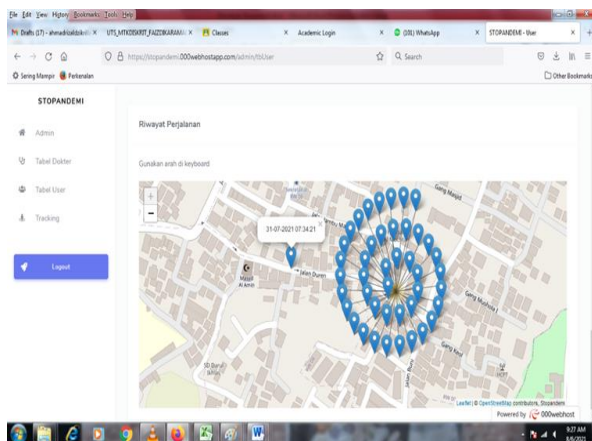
File Edit View History Bookmarks Tools Help

Drafts (17) - ahmadrizaldizak × UTS_MTK DISKRIT_FAZDIKARAMA × Classes × Academic Login × (101) WhatsApp × STOPANDEMI - User ×

https://stopandemi.000webhostapp.com/admin/tblUser

Search

Sering Mampir Perkenalan

Other Bookmarks

STOPANDEMI

Admin

Tabel Dokter

Tabel User

Tracking

Logout

Riwayat Perjalanan

Gunakan arah di keyboard

+
−

31-07-2021 07:34:21 ×

Masjid Al Amin

Jalan Duren

Gang Masjid

Gang Mushola I

Gang Kenari

SD Bunda

Leaflet | © OpenStreetMap contributors, Stopandemi

Powered by 000webhost

9:27 AM
8/6/2021